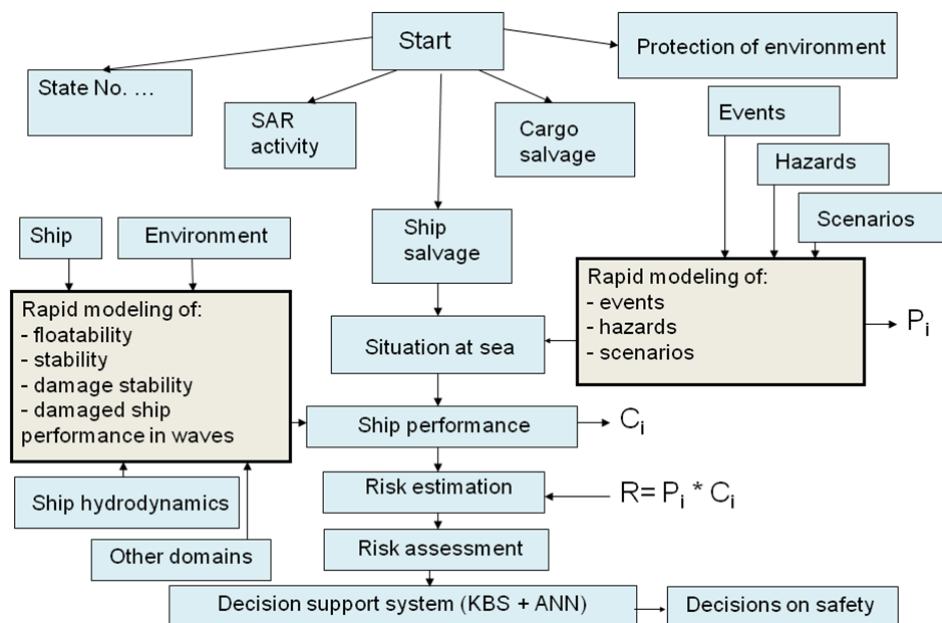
Start

State No. ...

SAR activity

Cargo salvage

Protection of environment

Events

Hazards

Scenarios

Ship

Environment

Ship salvage

Rapid modeling of:
- events
- hazards
- scenarios

$P_i$

Rapid modeling of:
- floatability
- stability
- damage stability
- damaged ship performance in waves

Situation at sea

Ship performance

$C_i$

Risk estimation

$R= P_i * C_i$

Ship hydrodynamics

Other domains

Risk assessment

Decision support system (KBS + ANN)

Decisions on safety